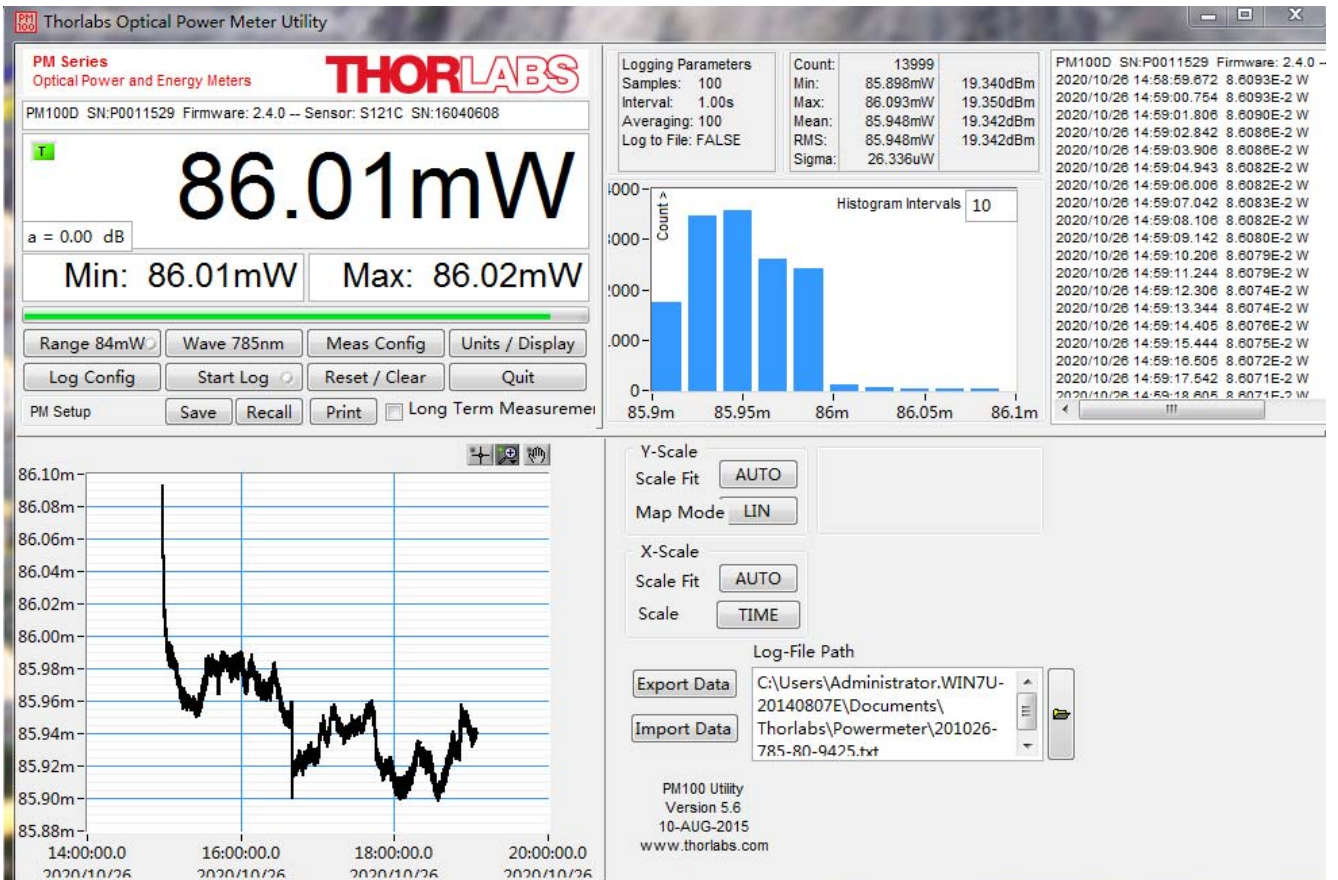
PM 100 Thorlabs Optical Power Meter Utility

PM Series
Optical Power and Energy Meters
THORLABS

PM100D SN:P0011529 Firmware: 2.4.0 -- Sensor: S121C SN:16040608

T
86.01mW
a = 0.00 dB

Min: 86.01mW
Max: 86.02mW

Range 84mW
Wave 785nm
Meas Config
Units / Display
Log Config
Start Log
Reset / Clear
Quit
PM Setup
Save
Recall
Print
Long Term Measureme

Logging Parameters
Samples: 100
Interval: 1.00s
Averaging: 100
Log to File: FALSE

| Count: | 13999 | |
|---|---|---|
| Min: | 85.898mW | 19.340dBm |
| Max: | 86.093mW | 19.350dBm |
| Mean: | 85.948mW | 19.342dBm |
| RMS: | 85.948mW | 19.342dBm |
| Sigma: | 26.336uW | |

Count >
Histogram Intervals 10
4000
3000
2000
1000
0
85.9m 85.95m 86m 86.05m 86.1m

PM100D SN:P0011529 Firmware: 2.4.0 --
2020/10/26 14:58:59.672 8.6093E-2 W
2020/10/26 14:59:00.754 8.6093E-2 W
2020/10/26 14:59:01.806 8.6090E-2 W
2020/10/26 14:59:02.842 8.6086E-2 W
2020/10/26 14:59:03.906 8.6086E-2 W
2020/10/26 14:59:04.943 8.6082E-2 W
2020/10/26 14:59:06.006 8.6082E-2 W
2020/10/26 14:59:07.042 8.6083E-2 W
2020/10/26 14:59:08.106 8.6082E-2 W
2020/10/26 14:59:09.142 8.6080E-2 W
2020/10/26 14:59:10.206 8.6079E-2 W
2020/10/26 14:59:11.244 8.6079E-2 W
2020/10/26 14:59:12.306 8.6074E-2 W
2020/10/26 14:59:13.344 8.6074E-2 W
2020/10/26 14:59:14.405 8.6076E-2 W
2020/10/26 14:59:15.444 8.6075E-2 W
2020/10/26 14:59:16.505 8.6072E-2 W
2020/10/26 14:59:17.542 8.6071E-2 W
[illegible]

86.10m
86.08m
86.06m
86.04m
86.02m
86.00m
85.98m
85.96m
85.94m
85.92m
85.90m
85.88m
14:00:00.0 2020/10/26
16:00:00.0 2020/10/26
18:00:00.0 2020/10/26
20:00:00.0 2020/10/26

Y-Scale
Scale Fit AUTO
Map Mode LIN
X-Scale
Scale Fit AUTO
Scale TIME

Log-File Path
Export Data
Import Data
C:\Users\Administrator.WIN7U-20140807E\Documents\Thorlabs\Powermeter\201026-785-80-9425.txt

PM100 Utility
Version 5.6
10-AUG-2015
www.thorlabs.com